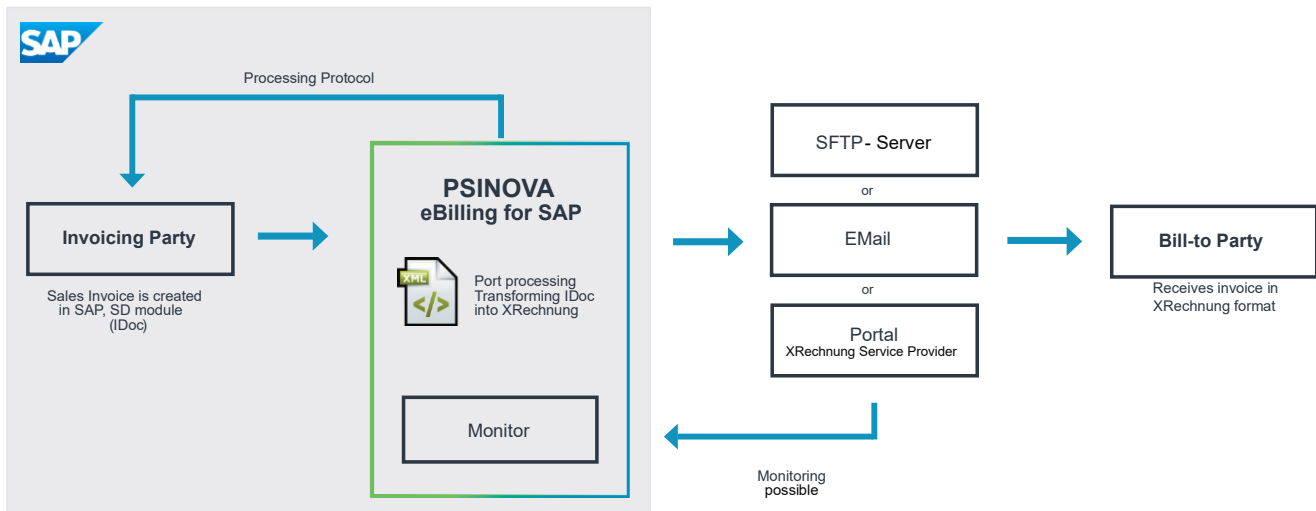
SAP

Processing Protocol

Invoicing Party

Sales Invoice is created in SAP, SD module (IDoc)

PSINOVA
eBilling for SAP

XML
</>

Port processing Transforming IDoc into XRechnung

Monitor

SFTP- Server

or

EMail

or

Portal
XRechnung Service Provider

Monitoring possible

Bill-to Party

Receives invoice in XRechnung format